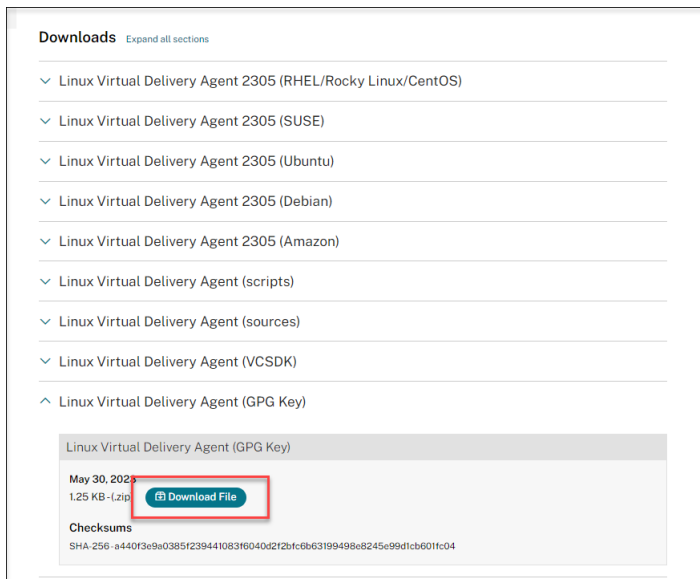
Downloads Expand all sections

Linux Virtual Delivery Agent 2305 (RHEL/Rocky Linux/CentOS)

Linux Virtual Delivery Agent 2305 (SUSE)

Linux Virtual Delivery Agent 2305 (Ubuntu)

Linux Virtual Delivery Agent 2305 (Debian)

Linux Virtual Delivery Agent 2305 (Amazon)

Linux Virtual Delivery Agent (scripts)

Linux Virtual Delivery Agent (sources)

Linux Virtual Delivery Agent (VCSDK)

Linux Virtual Delivery Agent (GPG Key)

Linux Virtual Delivery Agent (GPG Key)

May 30, 2023
1.25 KB - (.zip)
Download File

Checksums
SHA-256 - a440f3e9a0385f239441083f6040d2f2bfc6b63199498e8245e99d1cb601fc04